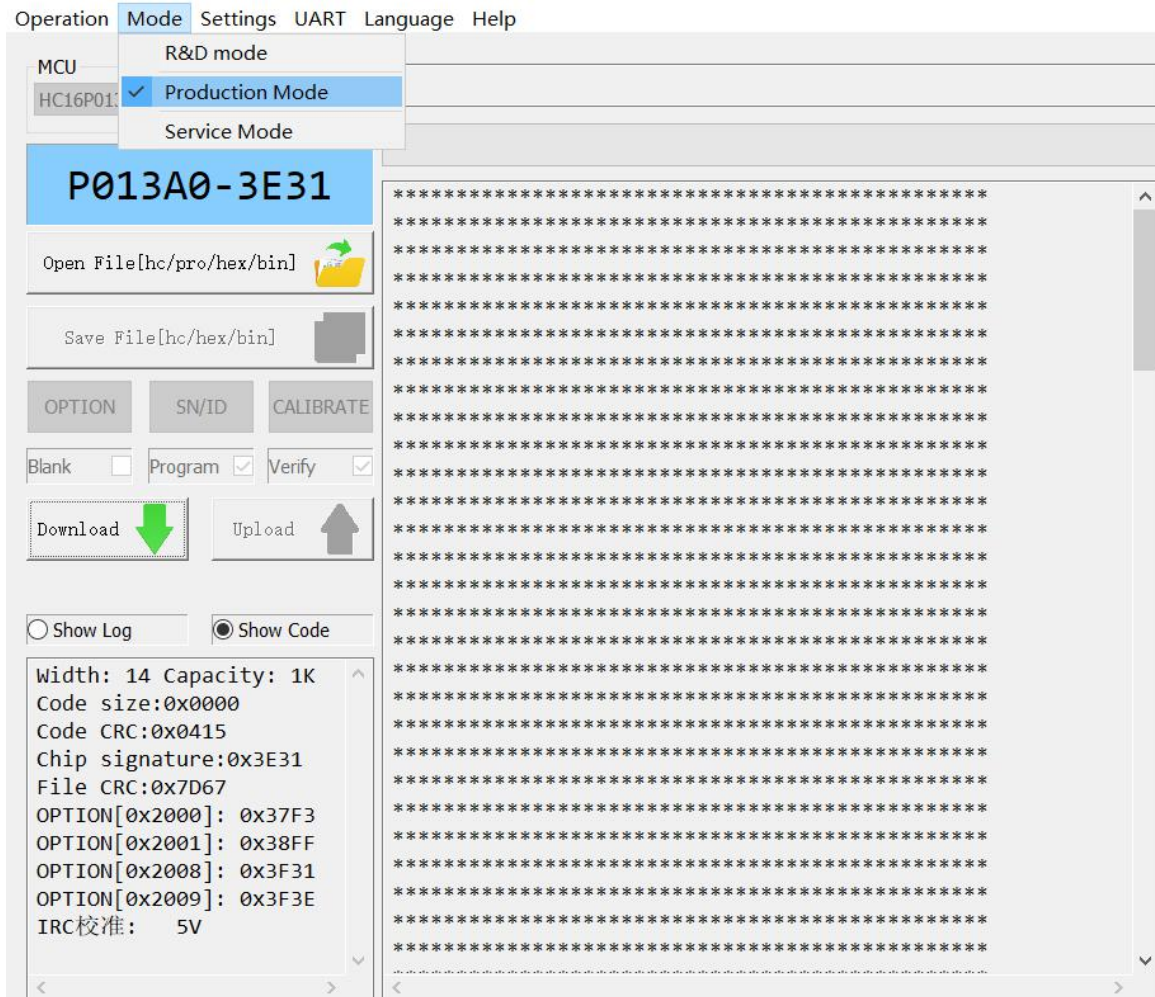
Operation Mode Settings UART Language Help

R&D mode
✓ Production Mode
Service Mode

MCU
HC16P01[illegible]

P013A0-3E31

Open File[hc/pro/hex/bin]

Save File[hc/hex/bin]

OPTION SN/ID CALIBRATE

Blank Program Verify

Download Upload

Show Log Show Code

Width: 14 Capacity: 1K
Code size:0x0000
Code CRC:0x0415
Chip signature:0x3E31
File CRC:0x7D67
OPTION[0x2000]: 0x37F3
OPTION[0x2001]: 0x38FF
OPTION[0x2008]: 0x3F31
OPTION[0x2009]: 0x3F3E
IRC校准: 5V

**********************************************
**********************************************
**********************************************
**********************************************
**********************************************
**********************************************
**********************************************
**********************************************
**********************************************
**********************************************
**********************************************
**********************************************
**********************************************
**********************************************
**********************************************
**********************************************
**********************************************
**********************************************
**********************************************
**********************************************
**********************************************
**********************************************
**********************************************
**********************************************
**********************************************
**********************************************
**********************************************
**********************************************